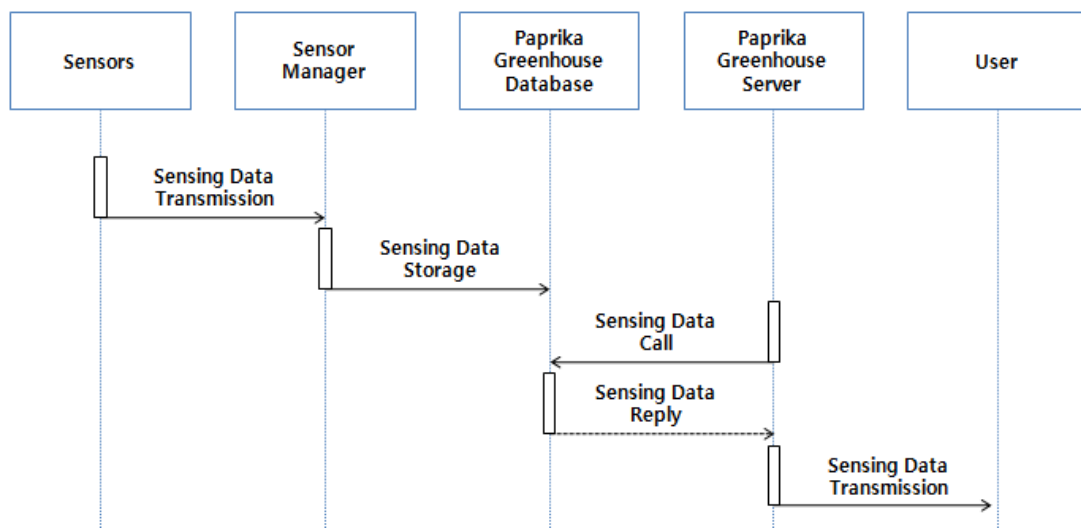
Sensors

Sensor Manager

Paprika Greenhouse Database

Paprika Greenhouse Server

User

Sensing Data Transmission

Sensing Data Storage

Sensing Data Call

Sensing Data Reply

Sensing Data Transmission